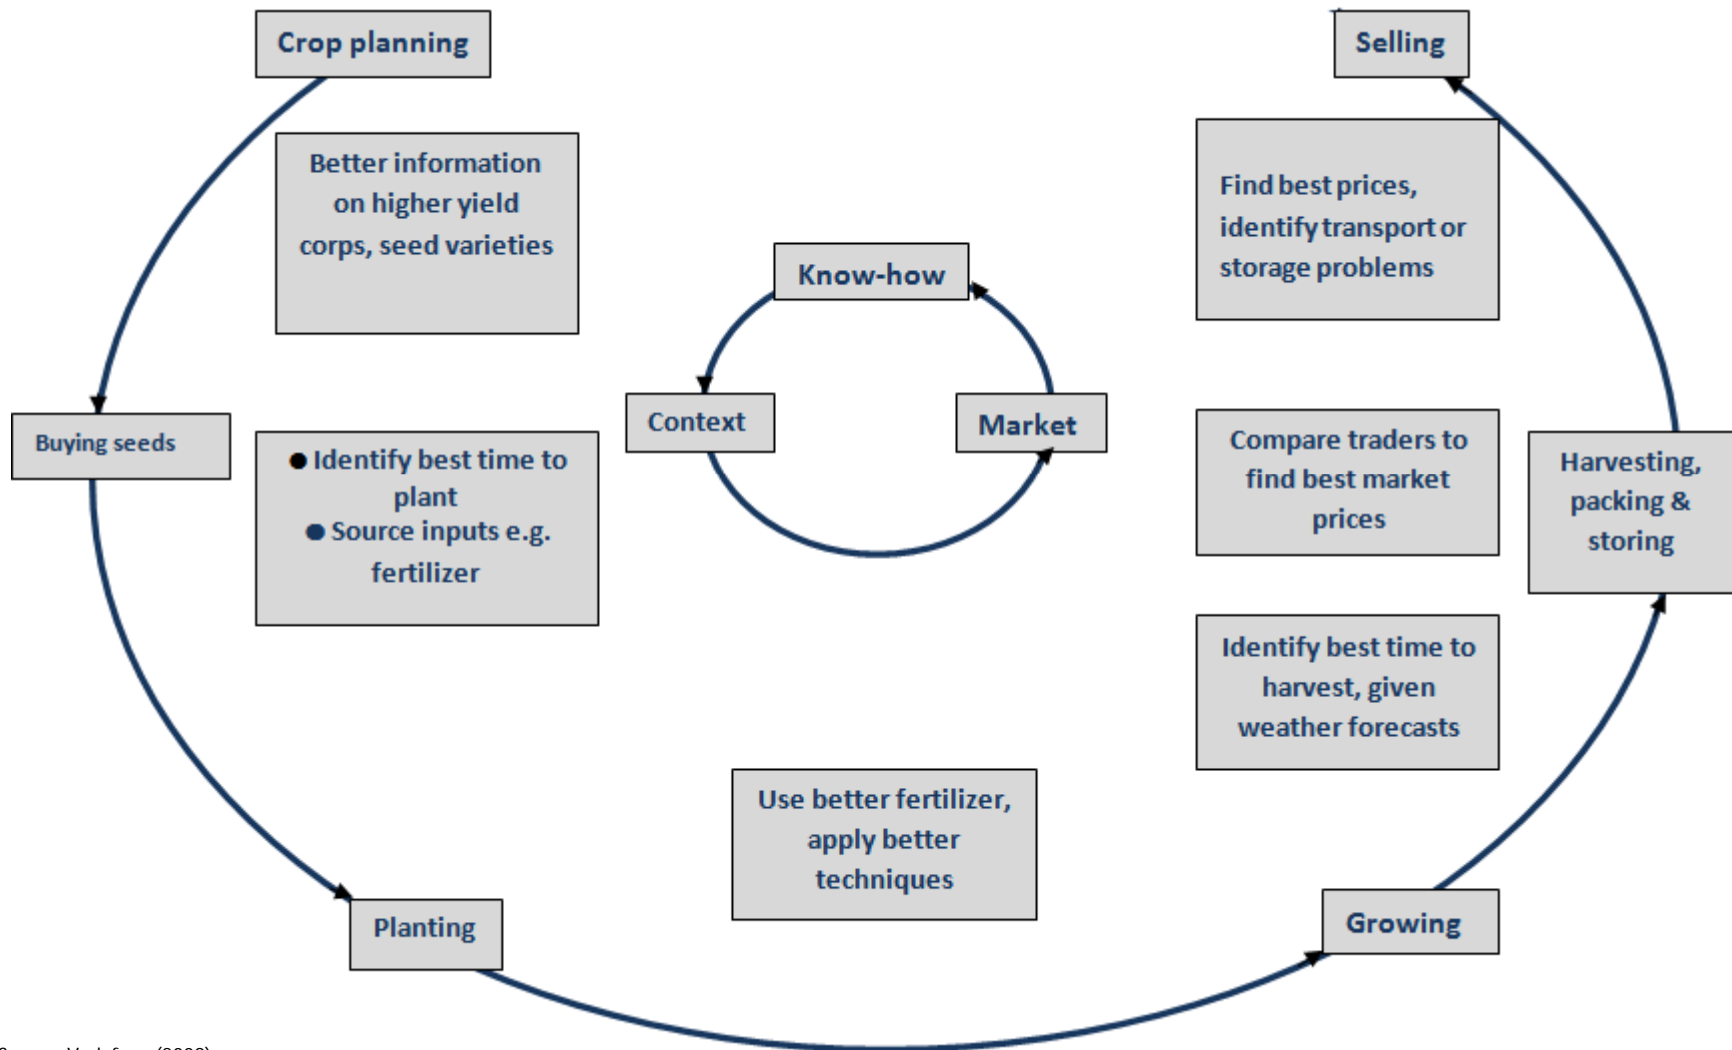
Crop planning

Selling

Better information on higher yield corps, seed varieties

Find best prices, identify transport or storage problems

Know-how

Context

Market

Buying seeds

● Identify best time to plant
● Source inputs e.g. fertilizer

Compare traders to find best market prices

Harvesting, packing & storing

Identify best time to harvest, given weather forecasts

Use better fertilizer, apply better techniques

Planting

Growing

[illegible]